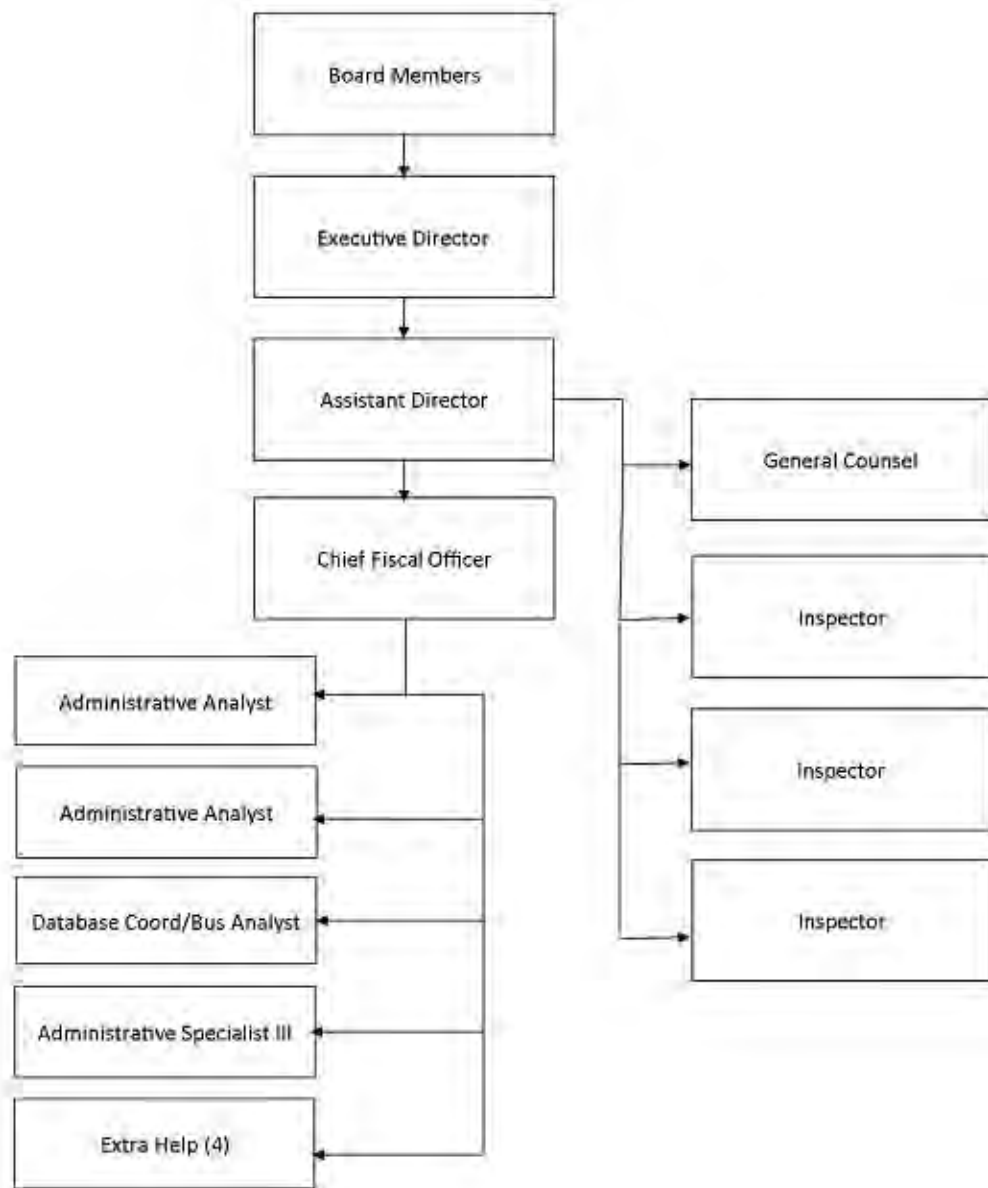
Board Members

Executive Director

Assistant Director

General Counsel

Chief Fiscal Officer

Inspector

Administrative Analyst

Inspector

Administrative Analyst

Database Coord/Bus Analyst

Inspector

Administrative Specialist III

Extra Help (4)